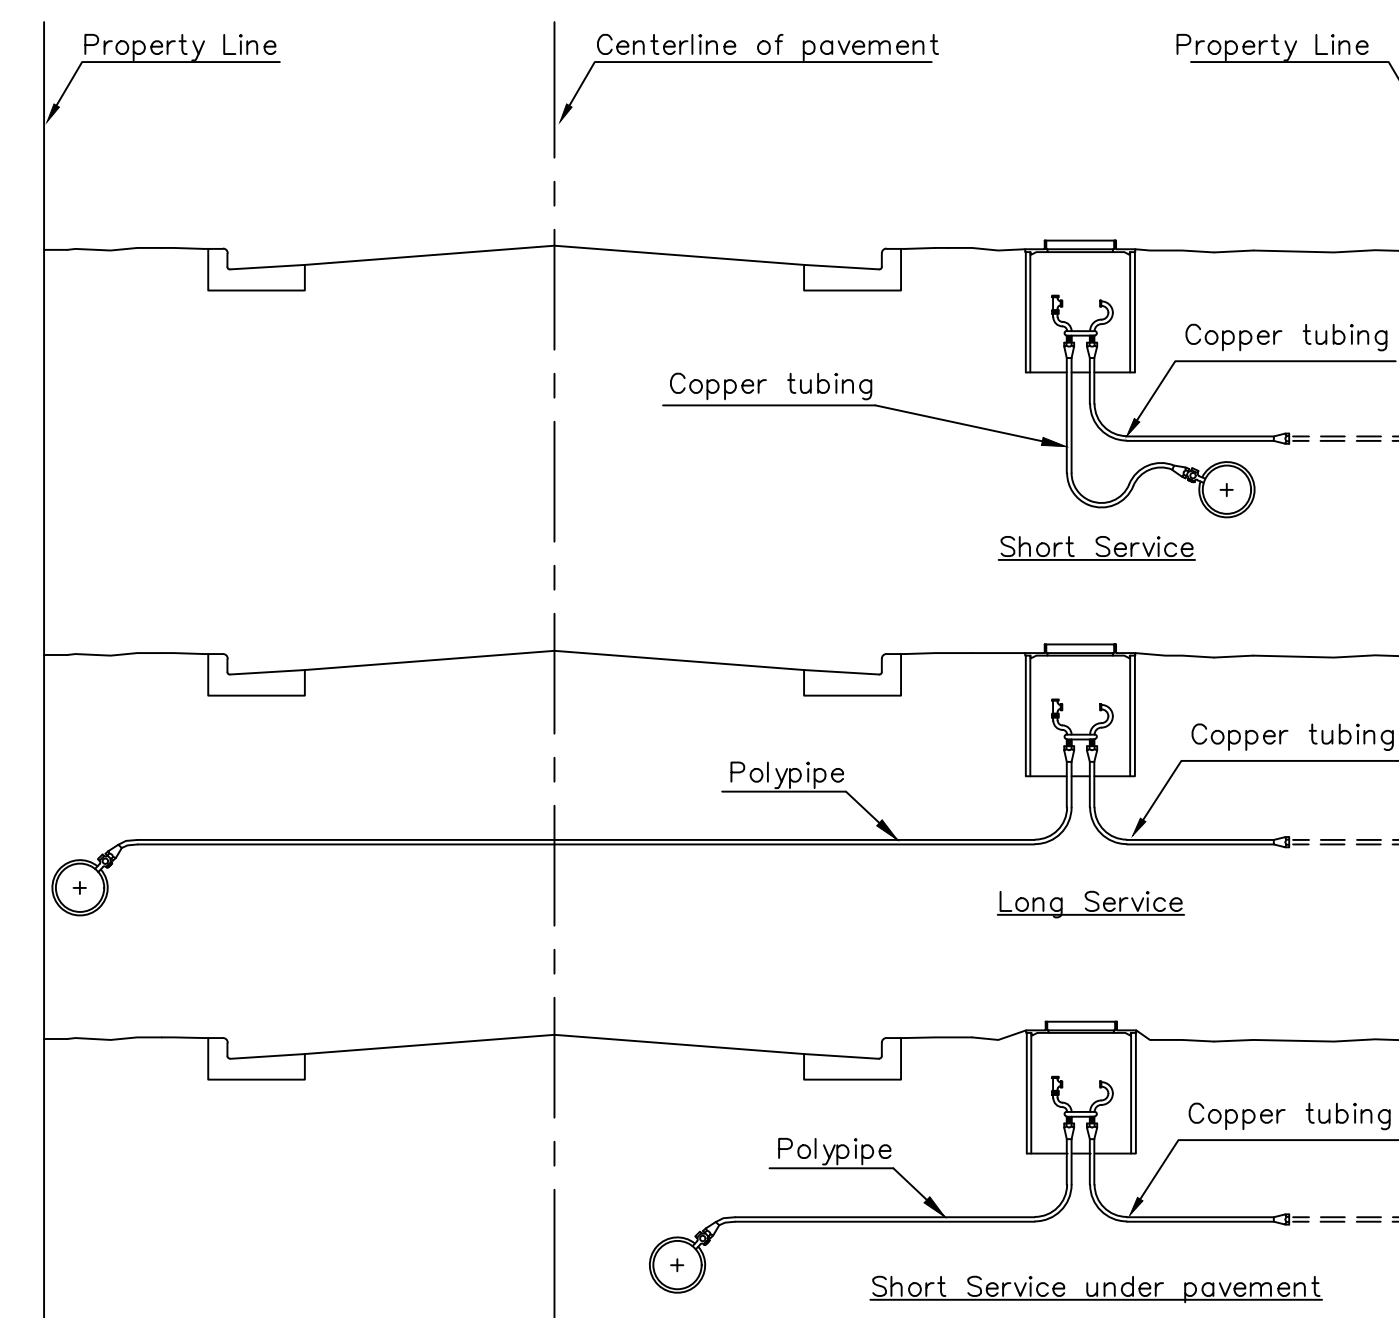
Property Line

Centerline of pavement

Property Line

Copper tubing

Copper tubing

+

Short Service

Copper tubing

Polypipe

+

Long Service

Copper tubing

Polypipe

+

Short Service under pavement